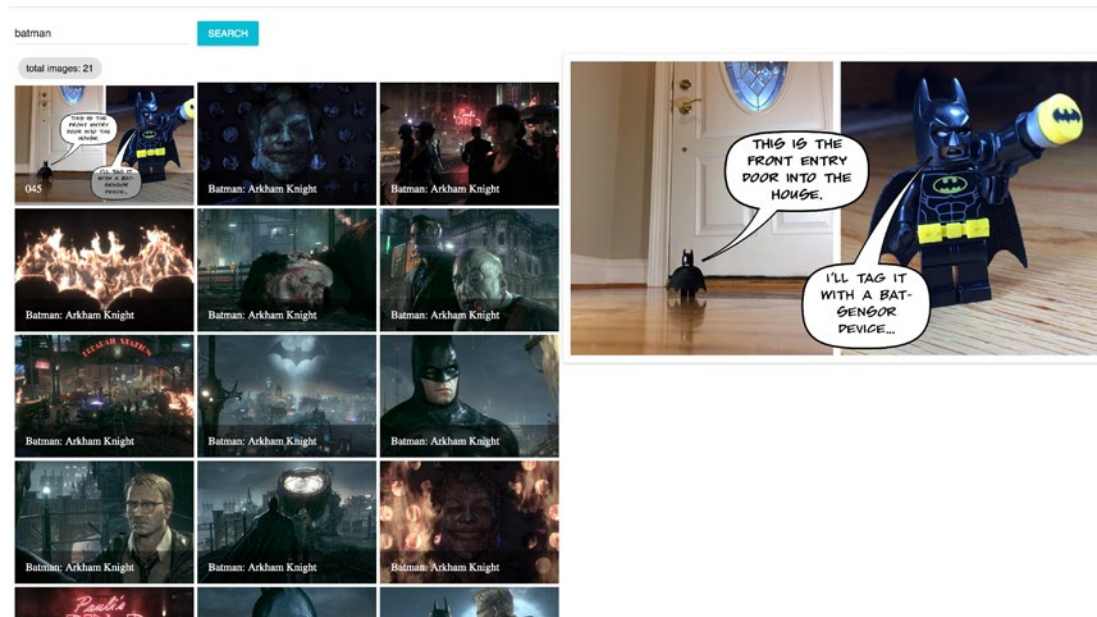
batman

SEARCH

total images: 21

THIS IS THE FRONT ENTRY DOOR INTO THE HOUSE.

I'LL TAG IT WITH A BAT-SENSOR DEVICE...

045

Batman: Arkham Knight

Batman: Arkham Knight

Batman: Arkham Knight

Batman: Arkham Knight

Batman: Arkham Knight

Batman: Arkham Knight

Batman: Arkham Knight

Batman: Arkham Knight

Batman: Arkham Knight

Batman: Arkham Knight

Batman: Arkham Knight

THIS IS THE FRONT ENTRY DOOR INTO THE HOUSE.

I'LL TAG IT WITH A BAT-SENSOR DEVICE...